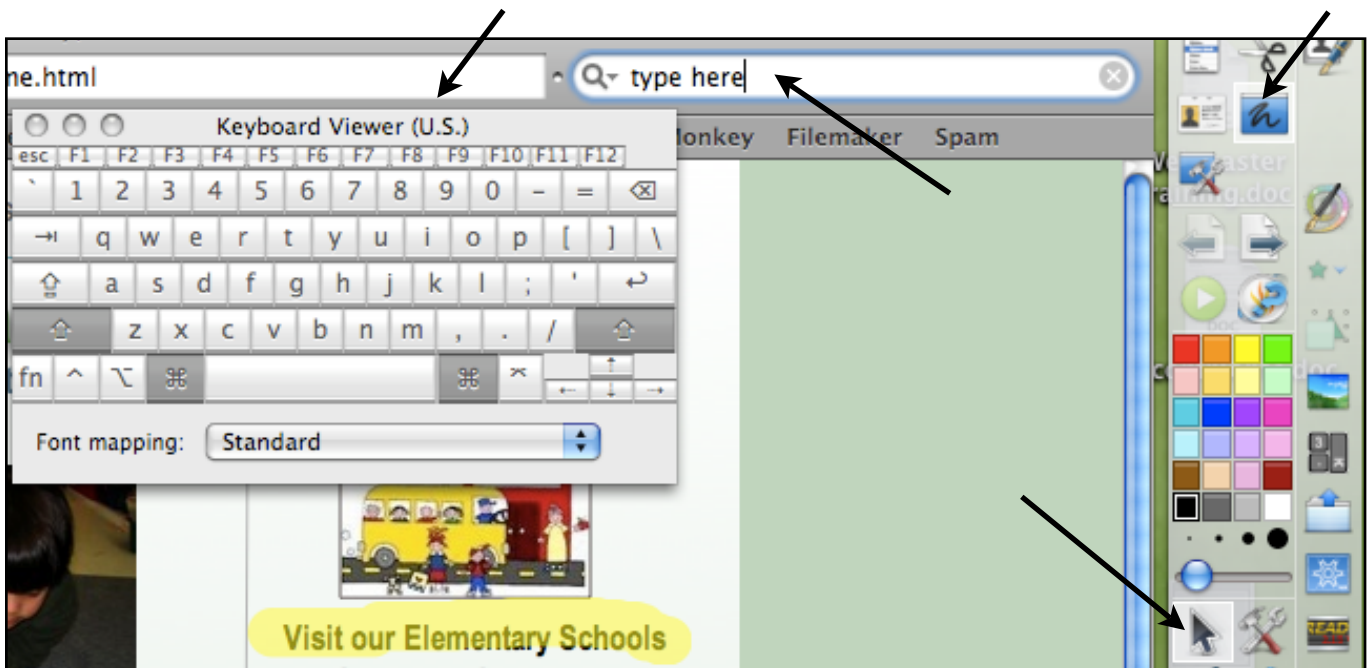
ne.html

type here

Keyboard Viewer (U.S.)

esc F1 F2 F3 F4 F5 F6 F7 F8 F9 F10 F11 F12

` 1 2 3 4 5 6 7 8 9 0 - = ⌫

⇥ q w e r t y u i o p [ ] \

⇪ a s d f g h j k l ; ' ↩

⇧ z x c v b n m , . / ⇧

fn ^ ⌥ ⌘ ⌘ ⌅ ↑ ← ↓ →

Font mapping: Standard

Monkey Filemaker Spam

Visit our Elementary Schools

READ